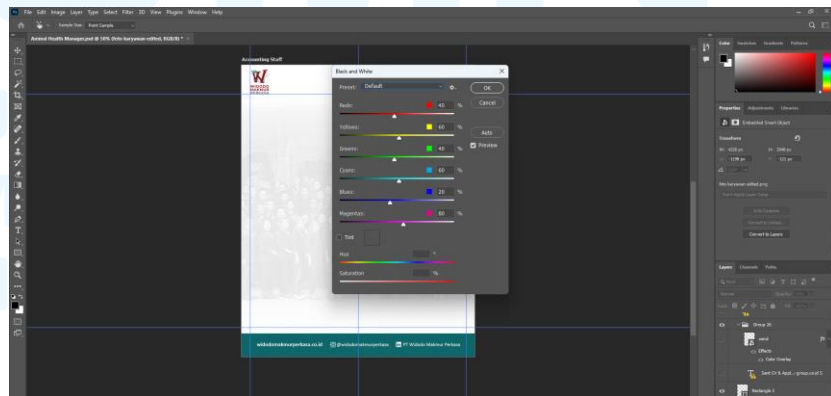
File Edit Image Layer Type Select Filter 3D View Plugins Window Help

Sample Size: Point Sample

Animal Health Manager.psd @ 50% (foto karyawan edited, RGB/8) *

Accounting Staff

Black and White

Preset: Default

OK

Cancel

Auto

Preview

Reds: 40 %

Yellows: 60 %

Greens: 40 %

Cyans: 60 %

Blues: 20 %

Magentas: 80 %

Tint

Hue

Saturation %

widodomakmurperkasa.co.id @widodomakmurperkasa PT Widodo Makmur Perkasa

Color Swatches Gradients Patterns

Properties Adjustments Libraries

Embedded Smart Object

Transform

Layers Channels Paths

Group 20

Effects

Color Overlay

Rectangle 3